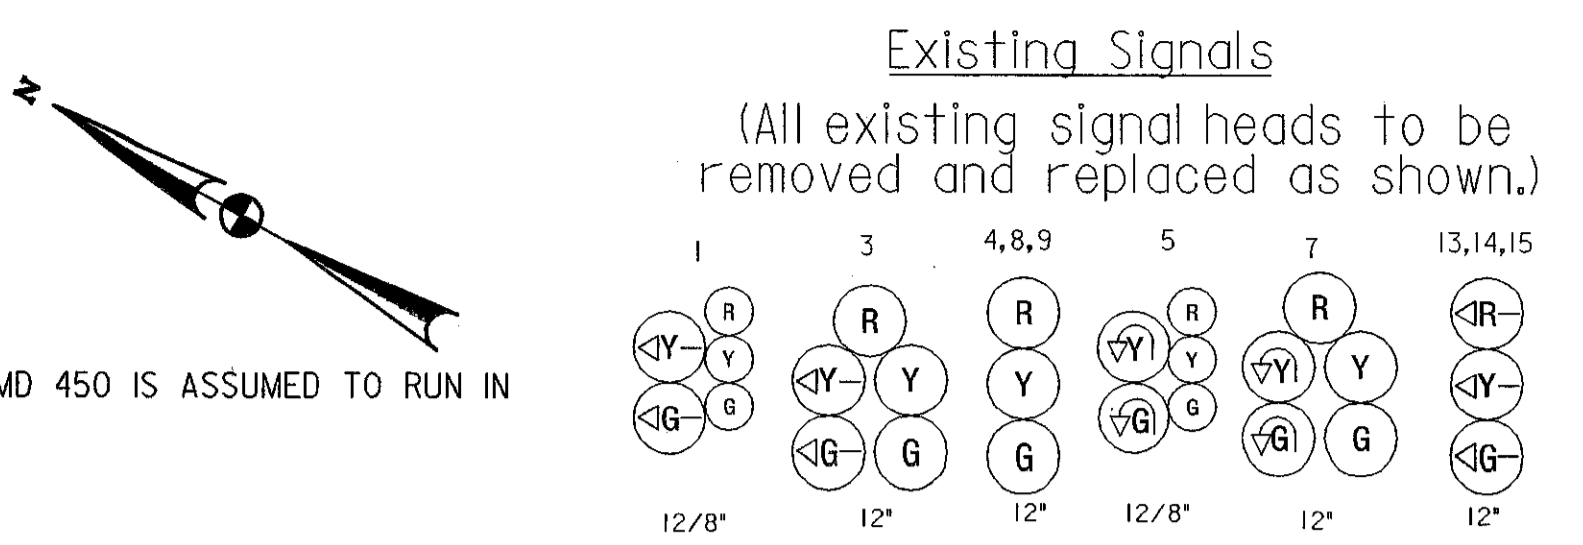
N

MD 450 IS ASSUMED TO RUN IN

Existing Signals

(All existing signal heads to be removed and replaced as shown.)

1
Y
G
R
Y
G
12/8"

3
R
Y
Y
G
G
12"

4,8,9
R
Y
G
12"

5
Y
G
R
Y
G
12/8"

7
R
Y
Y
G
G
12"

13,14,15
R
Y
G
12"